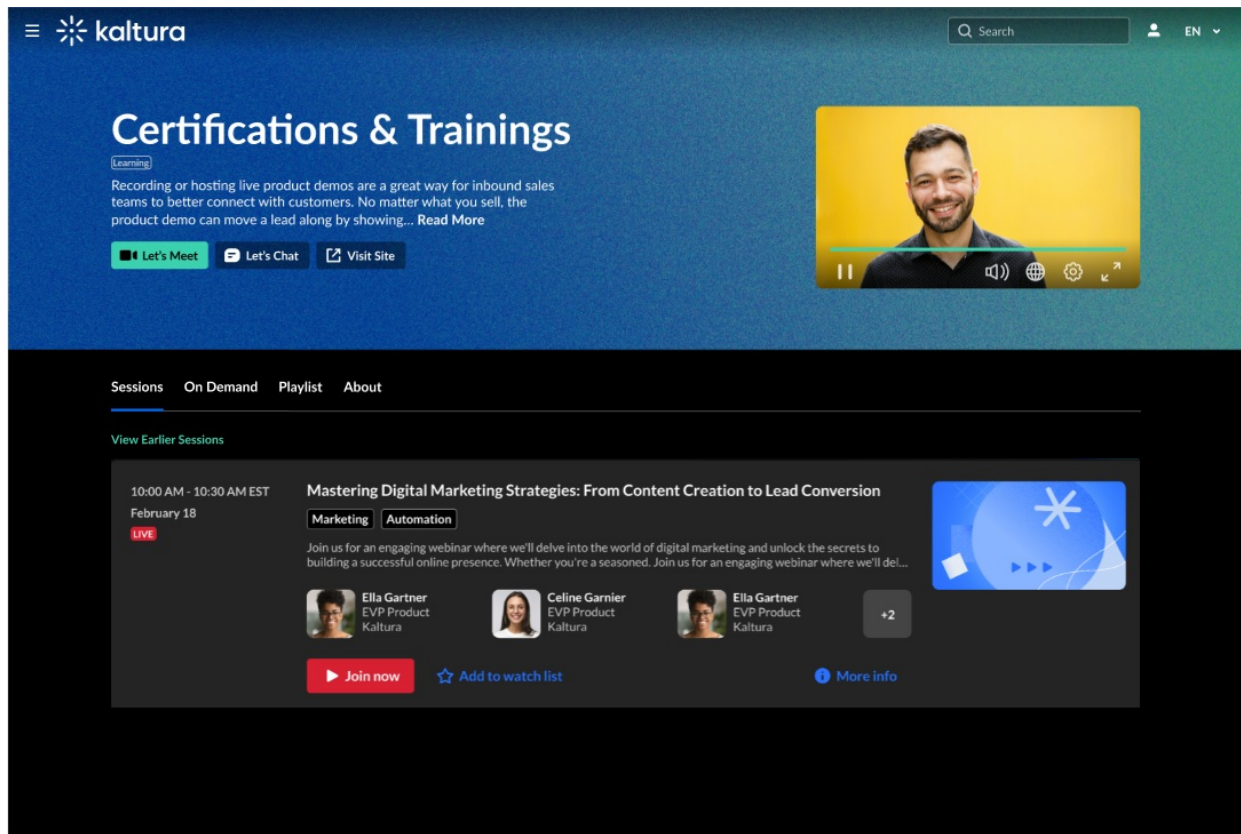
kaltura

Search

EN

Certifications & Trainings

Learning

Recording or hosting live product demos are a great way for inbound sales teams to better connect with customers. No matter what you sell, the product demo can move a lead along by showing... Read More

Let's Meet Let's Chat Visit Site

Sessions On Demand Playlist About

View Earlier Sessions

10:00 AM - 10:30 AM EST
February 18
LIVE

Mastering Digital Marketing Strategies: From Content Creation to Lead Conversion

Marketing Automation

Join us for an engaging webinar where we'll delve into the world of digital marketing and unlock the secrets to building a successful online presence. Whether you're a seasoned. Join us for an engaging webinar where we'll del...

Ella Gartner
EVP Product
Kaltura

Celine Garnier
EVP Product
Kaltura

Ella Gartner
EVP Product
Kaltura

+2

Join now Add to watch list More info